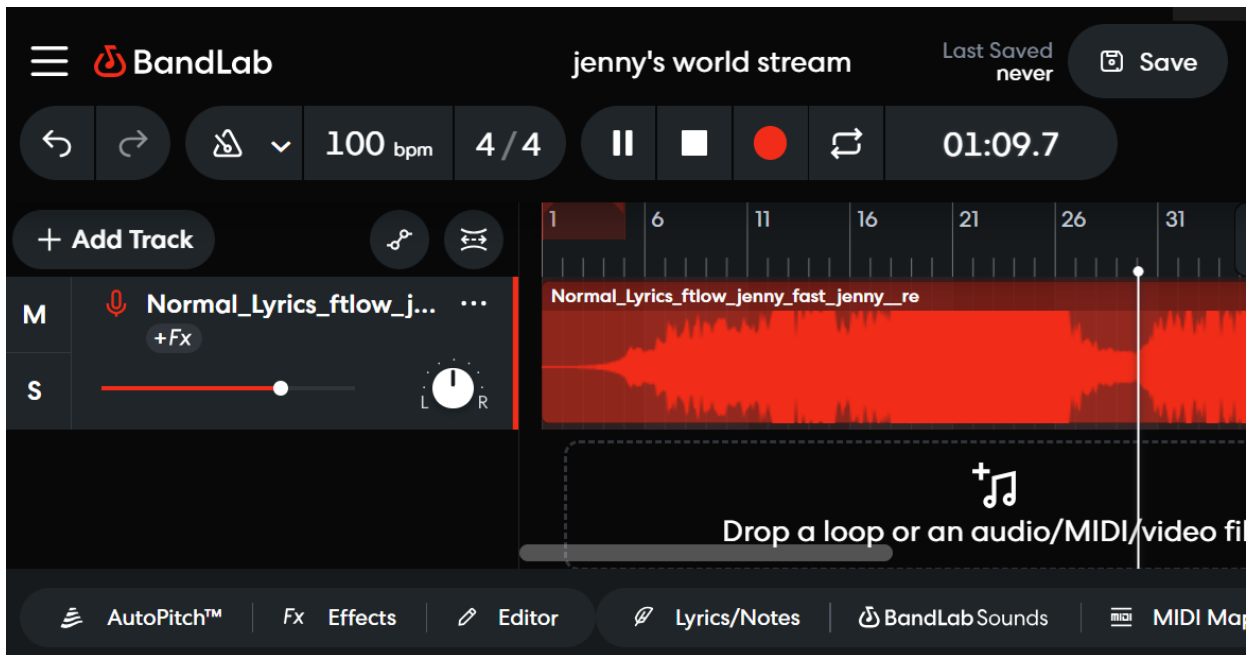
BandLab
jenny's world stream
Last Saved never
Save
100 bpm
4 / 4
01:09.7
+ Add Track
1
6
11
16
21
26
31
M
S
Normal_Lyrics_ftlow_j...
+Fx
L
R
Normal_Lyrics_ftlow_jenny_fast_jenny__re
Drop a loop or an audio/MIDI/video fil
AutoPitch™
Fx Effects
Editor
Lyrics/Notes
BandLab Sounds
MIDI Ma